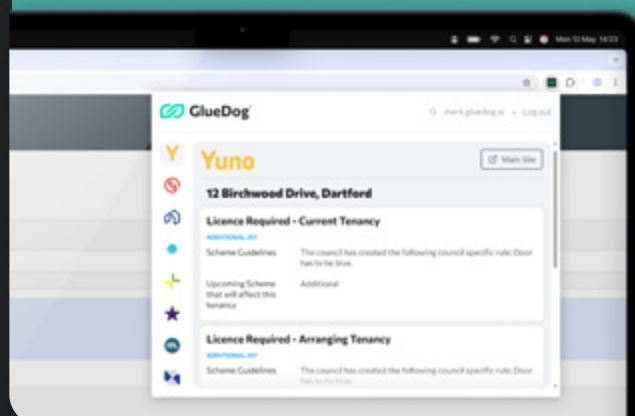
Mon 12 May 14:23

GlueDog

mark.gluedog.ai • Log out

Y

Yuno

Main Site

12 Birchwood Drive, Dartford

Licence Required - Current Tenancy

ADDITIONAL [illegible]

Scheme Guidelines

The council has created the following council specific rule: Door has to be blue.

Upcoming Scheme that will affect this tenancy

Additional

Licence Required - Arranging Tenancy

ADDITIONAL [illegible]

Scheme Guidelines

The council has created the following council specific rule: Door has to be blue.